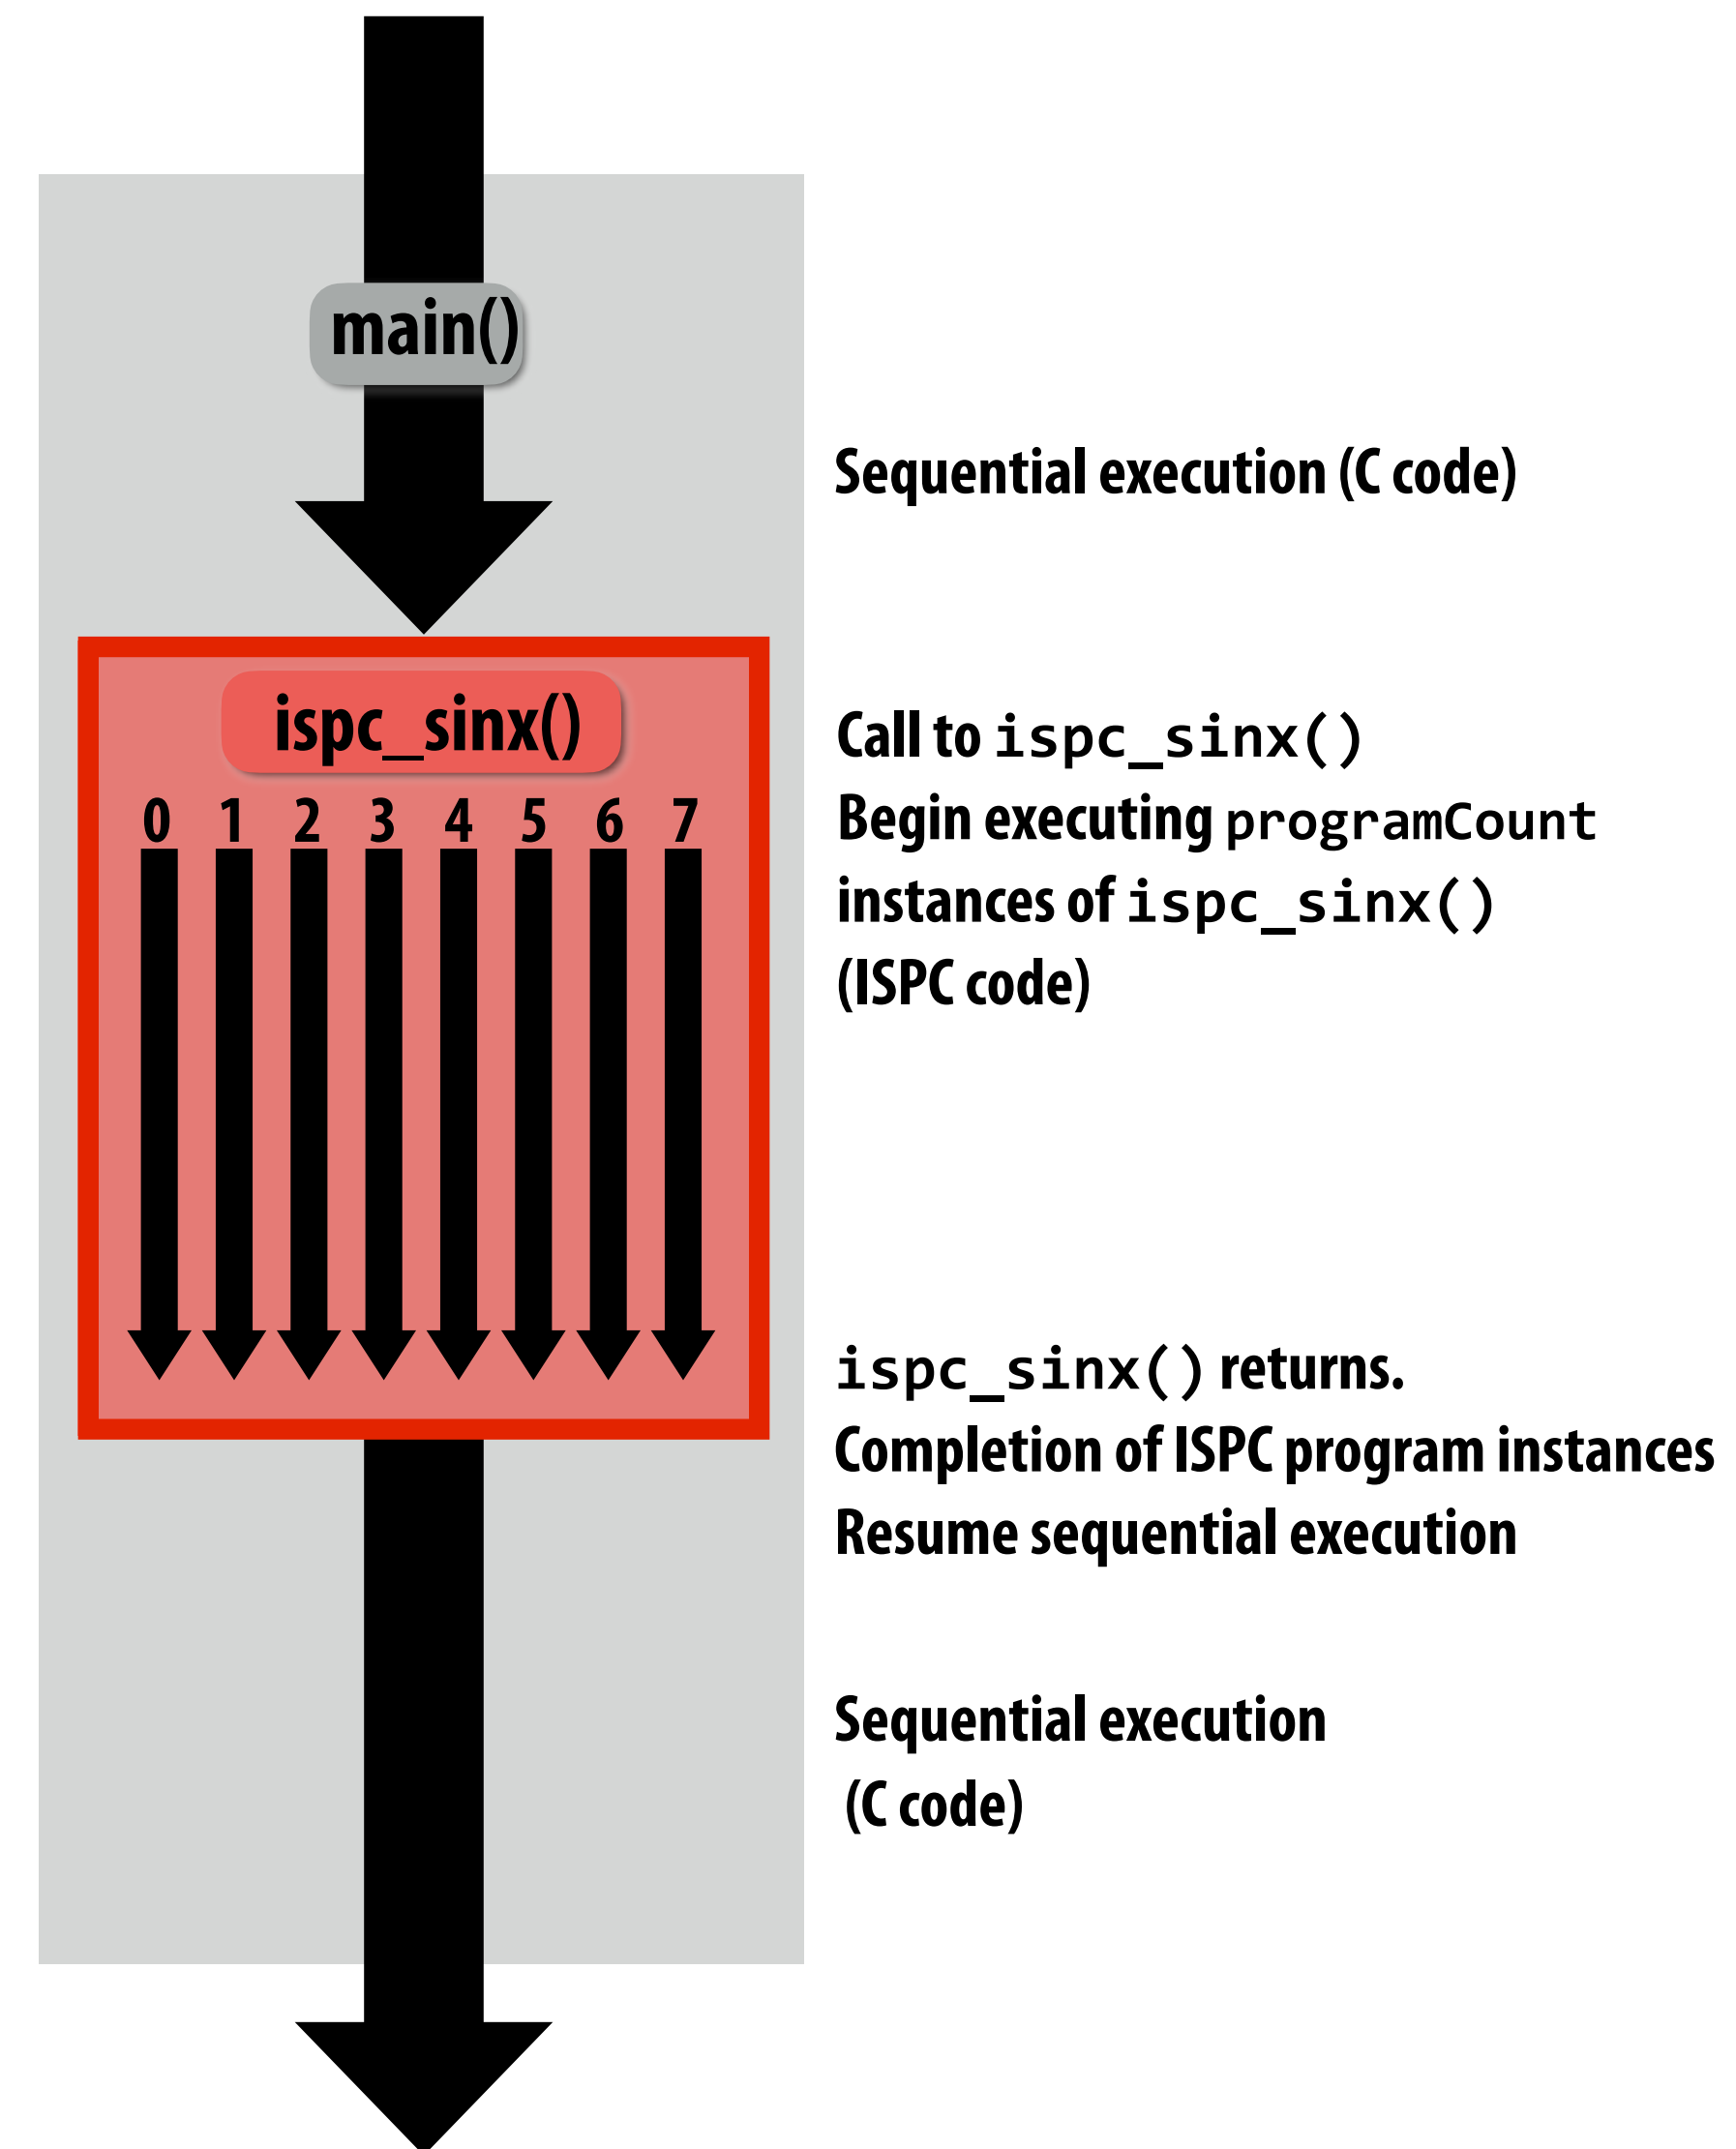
main()

Sequential execution (C code)

ispc_sinx()

0 1 2 3 4 5 6 7

Call to ispc_sinx()
Begin executing programCount instances of ispc_sinx()
(ISPC code)

ispc_sinx() returns.
Completion of ISPC program instances
Resume sequential execution

Sequential execution
(C code)